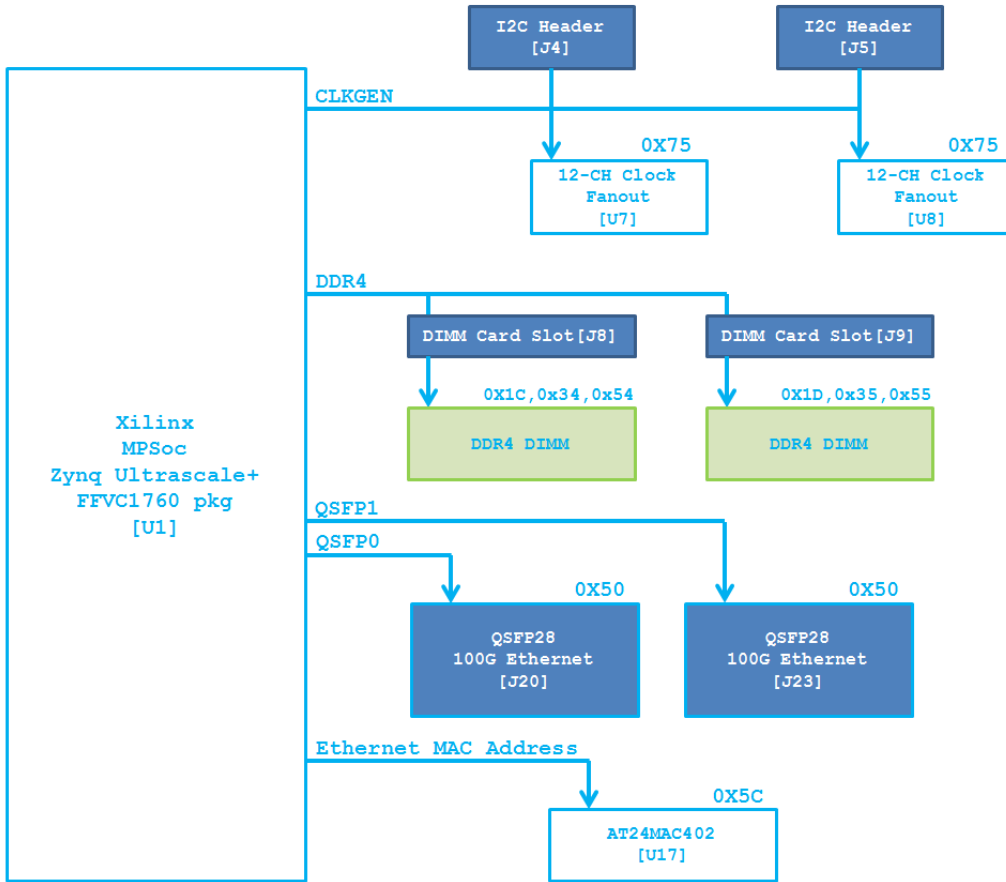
I2C Header
[J4]

I2C Header
[J5]

CLKGEN

0X75
12-CH Clock
Fanout
[U7]

0X75
12-CH Clock
Fanout
[U8]

DDR4

DIMM Card Slot[J8]

DIMM Card Slot[J9]

0X1C,0x34,0x54
DDR4 DIMM

0X1D,0x35,0x55
DDR4 DIMM

Xilinx
MPSoc
Zynq Ultrascale+
FFVC1760 pkg
[U1]

QSFP1
QSFP0

0X50
QSFP28
100G Ethernet
[J20]

0X50
QSFP28
100G Ethernet
[J23]

Ethernet MAC Address

0X5C
AT24MAC402
[U17]